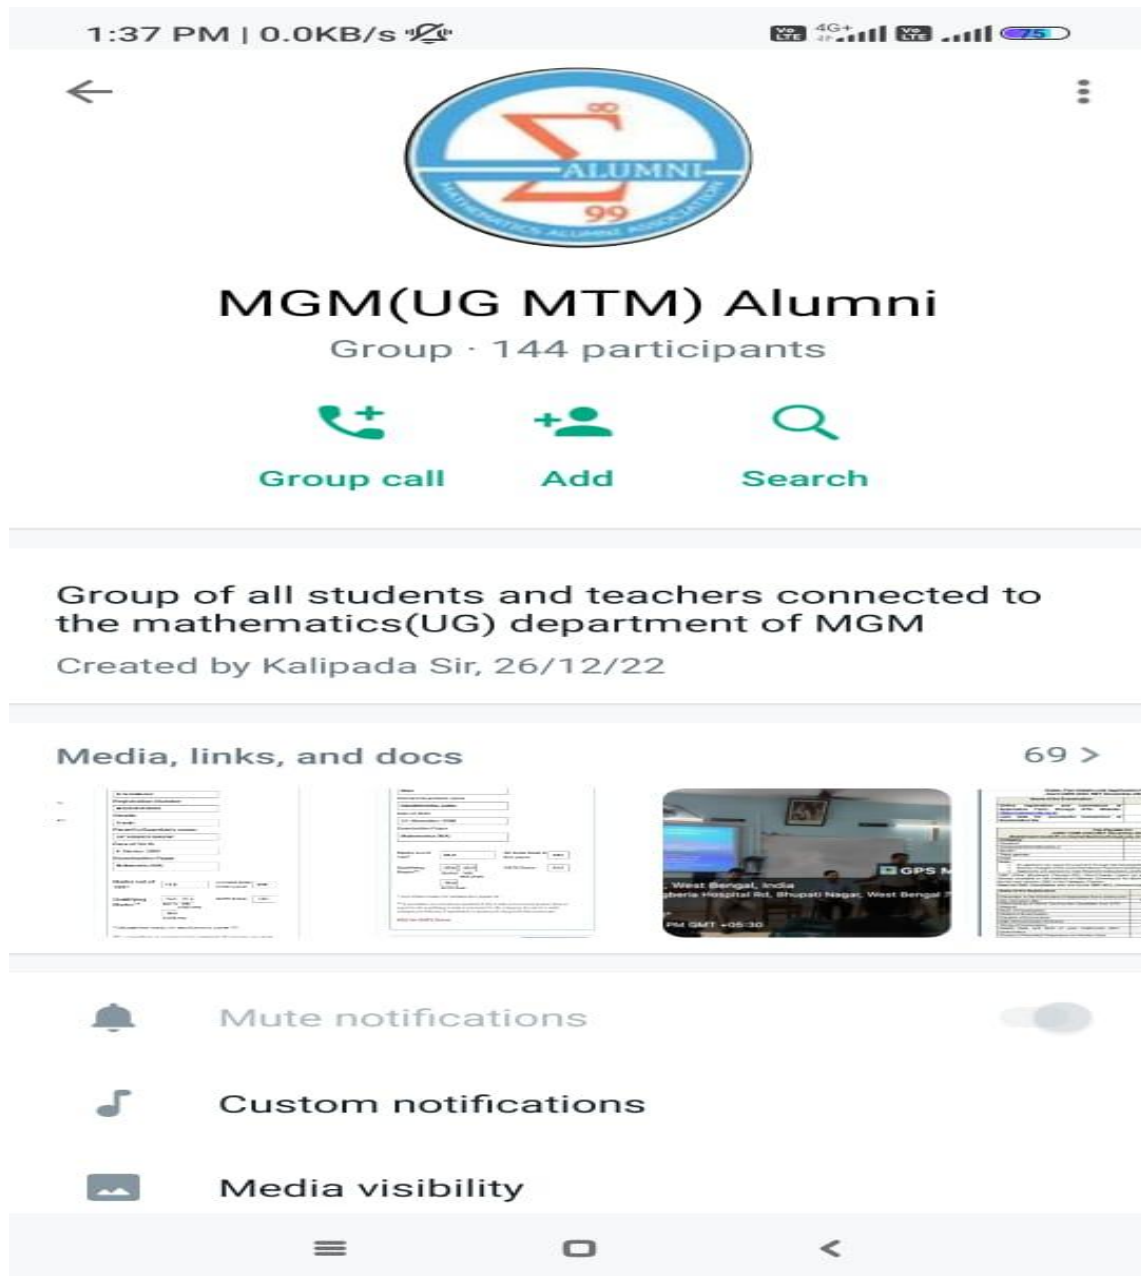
1:37 PM | 0.0KB/s

4G+

75

$\Sigma$ 8
ALUMNI
99
MATHEMATICS ALUMNI ASSOCIATION

MGM(UG MTM) Alumni

Group · 144 participants

Group call

Add

Search

Group of all students and teachers connected to the mathematics(UG) department of MGM

Created by Kalipada Sir, 26/12/22

Media, links, and docs

69 >

GPS M
West Bengal, India
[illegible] Hospital Rd, Bhupati Nagar, West Bengal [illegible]
PM GMT +05:30

Mute notifications

Custom notifications

Media visibility